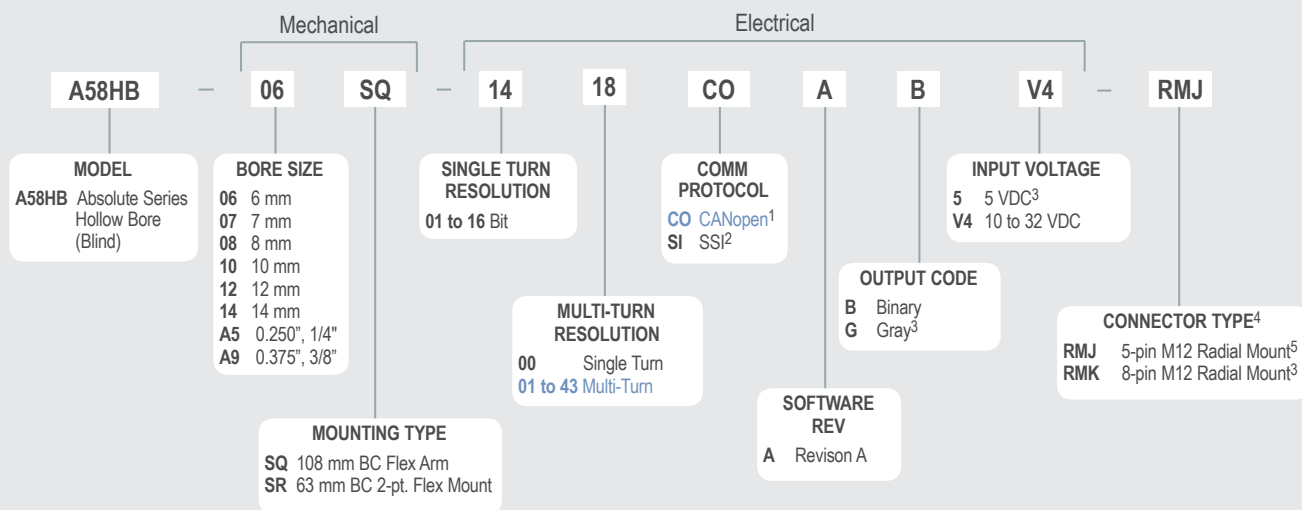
Mechanical

Electrical

A58HB – 06 SQ – 14 18 CO A B V4 – RMJ

MODEL
A58HB Absolute Series Hollow Bore (Blind)

BORE SIZE
06 6 mm
07 7 mm
08 8 mm
10 10 mm
12 12 mm
14 14 mm
A5 0.250", 1/4"
A9 0.375", 3/8"

MOUNTING TYPE
SQ 108 mm BC Flex Arm
SR 63 mm BC 2-pt. Flex Mount

SINGLE TURN RESOLUTION
01 to 16 Bit

MULTI-TURN RESOLUTION
00 Single Turn
01 to 43 Multi-Turn

COMM PROTOCOL
CO CANopen$^1$
SI SSI$^2$

SOFTWARE REV
A Revison A

OUTPUT CODE
B Binary
G Gray$^3$

INPUT VOLTAGE
5 5 VDC$^3$
V4 10 to 32 VDC

CONNECTOR TYPE$^4$
RMJ 5-pin M12 Radial Mount$^5$
RMK 8-pin M12 Radial Mount$^3$